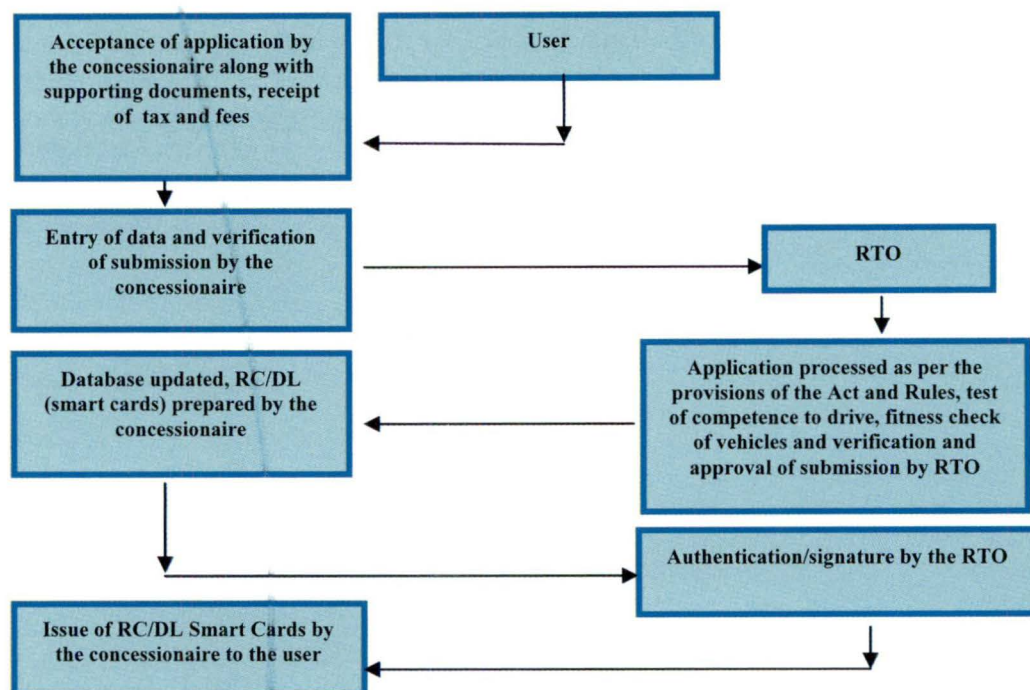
Acceptance of application by the concessionaire along with supporting documents, receipt of tax and fees

User

Entry of data and verification of submission by the concessionaire

RTO

Database updated, RC/DL (smart cards) prepared by the concessionaire

Application processed as per the provisions of the Act and Rules, test of competence to drive, fitness check of vehicles and verification and approval of submission by RTO

Authentication/signature by the RTO

Issue of RC/DL Smart Cards by the concessionaire to the user